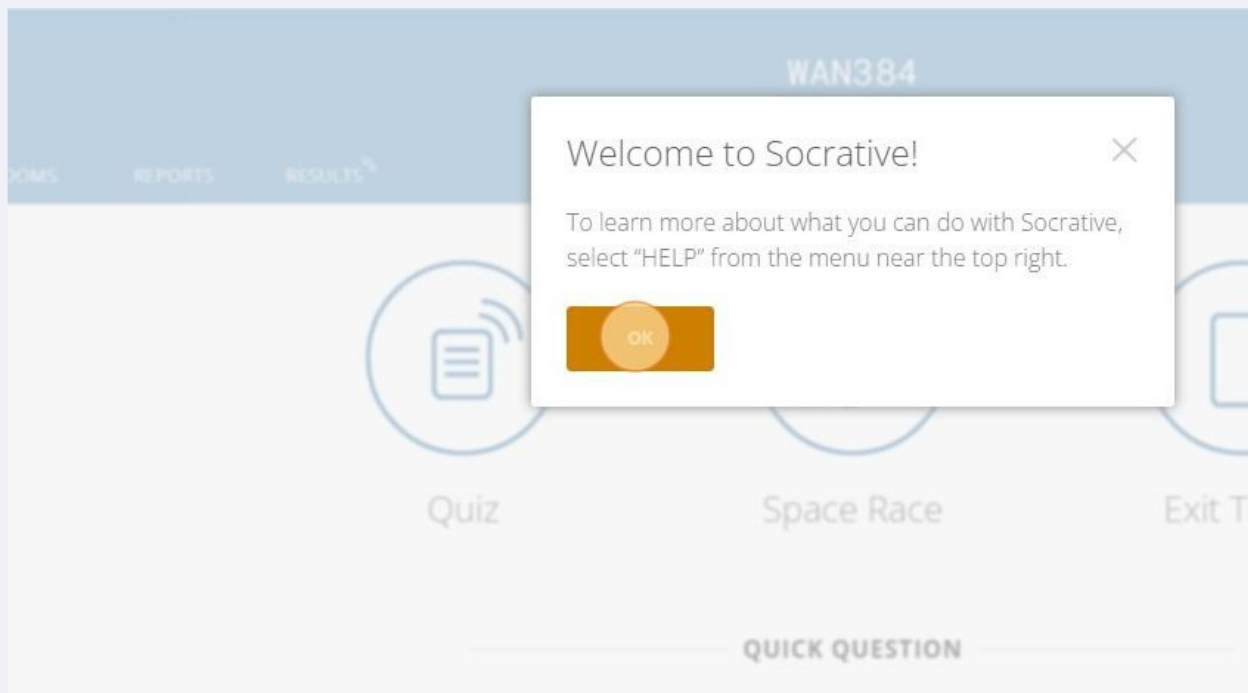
WAN384

OOMS REPORTS RESULTS

Welcome to Socrative!

×

To learn more about what you can do with Socrative, select "HELP" from the menu near the top right.

OK

Quiz

Space Race

Exit T

QUICK QUESTION